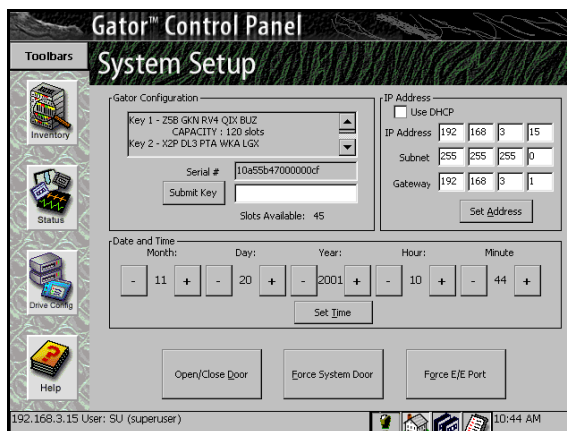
Gator™ Control Panel

Toolbars

System Setup

Inventory

Status

Drive Config

Help

Gator Configuration

Key 1 - Z5B GKN RV4 QIX BUZ
CAPACITY : 120 slots
Key 2 - X2P DL3 PTA WKA LGX

Serial # 10a55b47000000cf

Submit Key

Slots Available: 45

IP Address

Use DHCP

| IP Address | 192 | 168 | 3 | 15 |
|---|---|---|---|---|
| Subnet | 255 | 255 | 255 | 0 |
| Gateway | 192 | 168 | 3 | 1 |

Set Address

Date and Time

Month: - 11 +
Day: - 20 +
Year: - 2001 +
Hour: - 10 +
Minute - 44 +

Set Time

Open/Close Door

Force System Door

Force E/E Port

192.168.3.15 User: SU (superuser)

10:44 AM